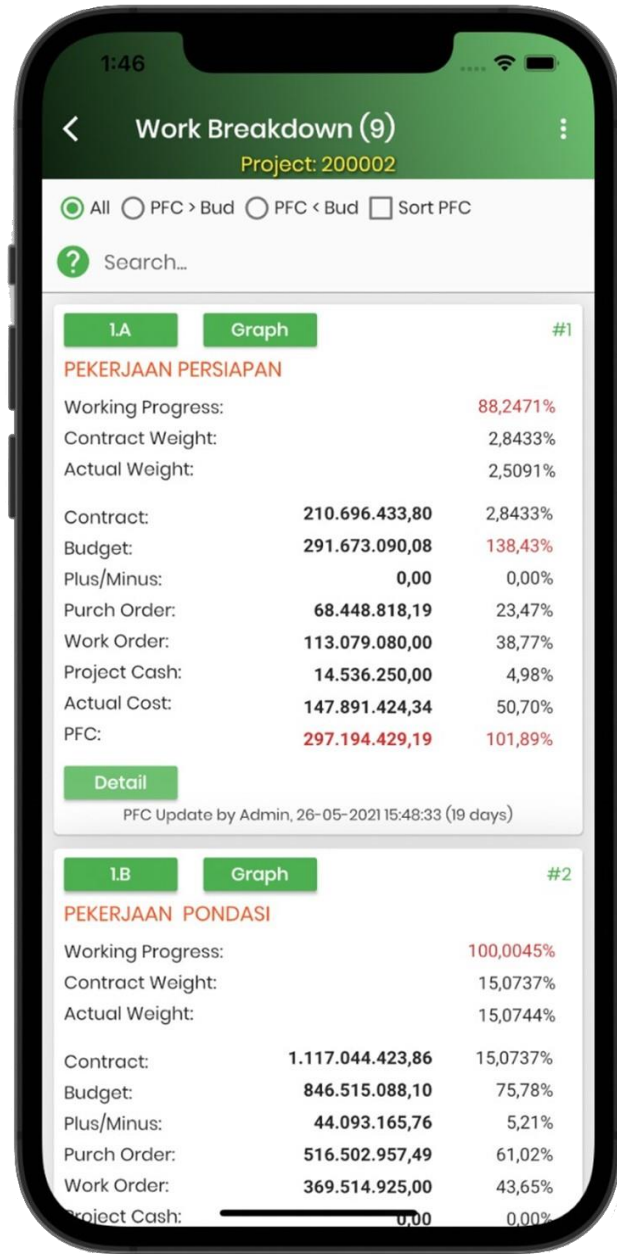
1:46

Work Breakdown (9)
Project: 200002

All PFC > Bud PFC < Bud Sort PFC

Search...

1.A Graph #1
PEKERJAAN PERSIAPAN

| | | |
|---|---|---|
| Working Progress: | | 88,2471% |
| Contract Weight: | | 2,8433% |
| Actual Weight: | | 2,5091% |
| Contract: | 210.696.433,80 | 2,8433% |
| Budget: | 291.673.090,08 | 138,43% |
| Plus/Minus: | 0,00 | 0,00% |
| Purch Order: | 68.448.818,19 | 23,47% |
| Work Order: | 113.079.080,00 | 38,77% |
| Project Cash: | 14.536.250,00 | 4,98% |
| Actual Cost: | 147.891.424,34 | 50,70% |
| PFC: | 297.194.429,19 | 101,89% |

Detail
PFC Update by Admin, 26-05-2021 15:48:33 (19 days)

1.B Graph #2
PEKERJAAN PONDASI

| | | |
|---|---|---|
| Working Progress: | | 100,0045% |
| Contract Weight: | | 15,0737% |
| Actual Weight: | | 15,0744% |
| Contract: | 1.117.044.423,86 | 15,0737% |
| Budget: | 846.515.088,10 | 75,78% |
| Plus/Minus: | 44.093.165,76 | 5,21% |
| Purch Order: | 516.502.957,49 | 61,02% |
| Work Order: | 369.514.925,00 | 43,65% |
| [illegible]roject Cash: | 0,00 | 0,00% |